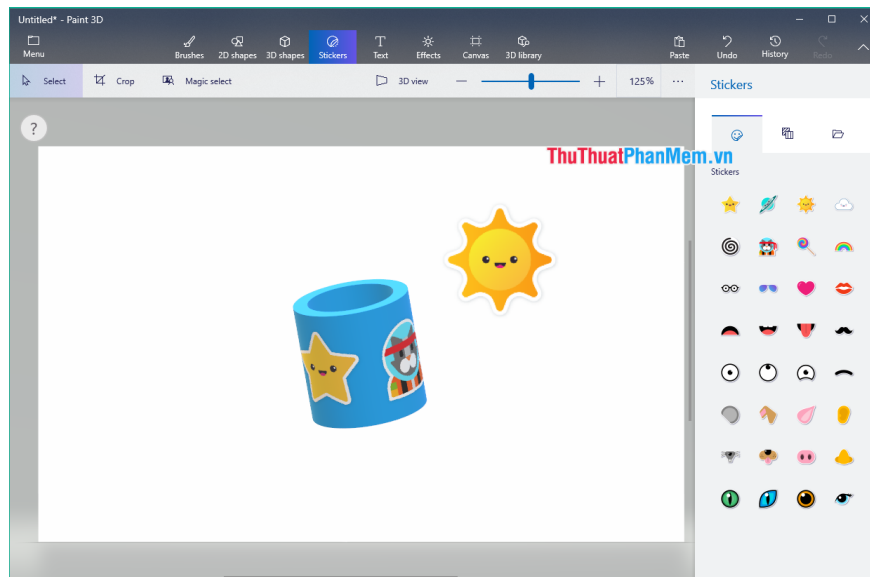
Untitled* - Paint 3D

Menu

Brushes 2D shapes 3D shapes Stickers Text Effects Canvas 3D library

Paste Undo History Redo

Select Crop Magic select 3D view 125% ···

Stickers

?

ThuThuatPhanMem.vn

Stickers